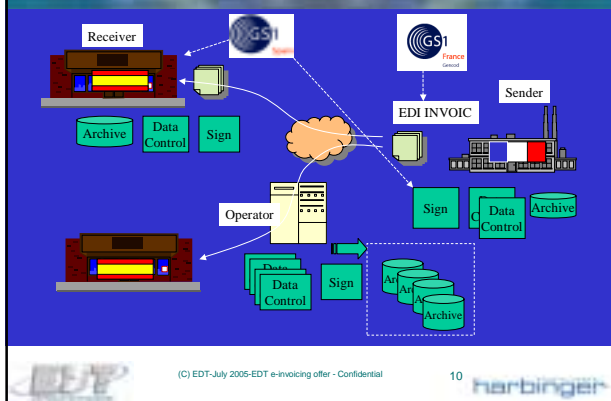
Receiver

GS1 Spain

GS1 France Gencod

EDI INVOIC

Sender

Archive

Data Control

Sign

Operator

Sign

C

Data Control

Archive

Data

Data Control

Sign

Ar

Ar

Ar

Archive

(C) EDT-July 2005-EDT e-invoicing offer - Confidential

10

harbinger